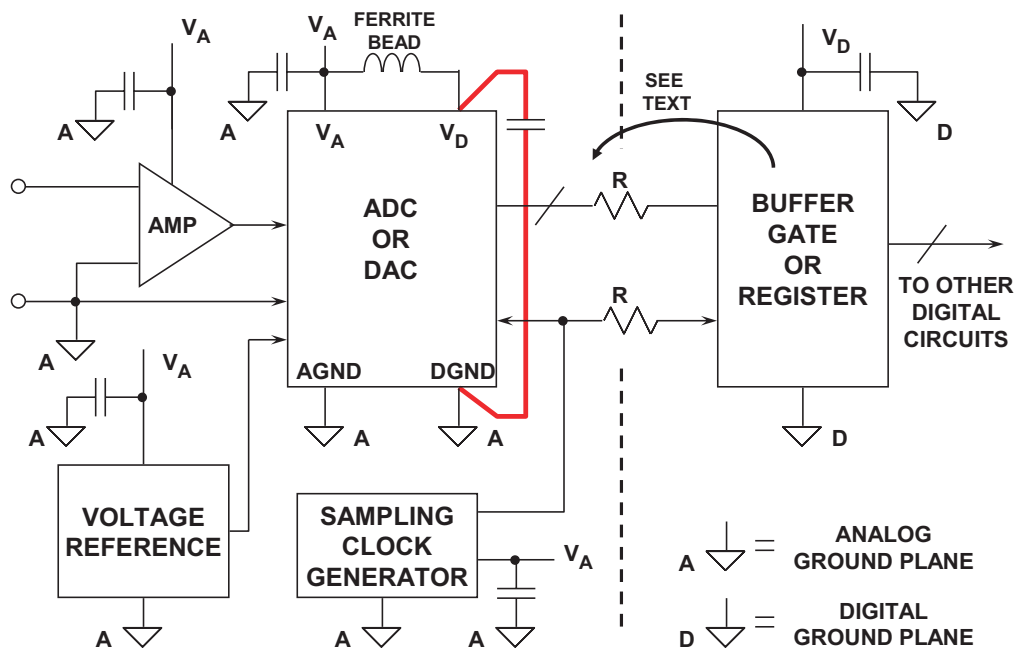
$V_A$

$V_A$

FERRITE BEAD

$V_D$

SEE TEXT

A

A

$V_A$

$V_D$

D

AMP

ADC OR DAC

R

BUFFER GATE OR REGISTER

R

TO OTHER DIGITAL CIRCUITS

A

$V_A$

AGND

DGND

A

A

A

D

A

VOLTAGE REFERENCE

SAMPLING CLOCK GENERATOR

$V_A$

A = ANALOG GROUND PLANE

D = DIGITAL GROUND PLANE

A

A

A